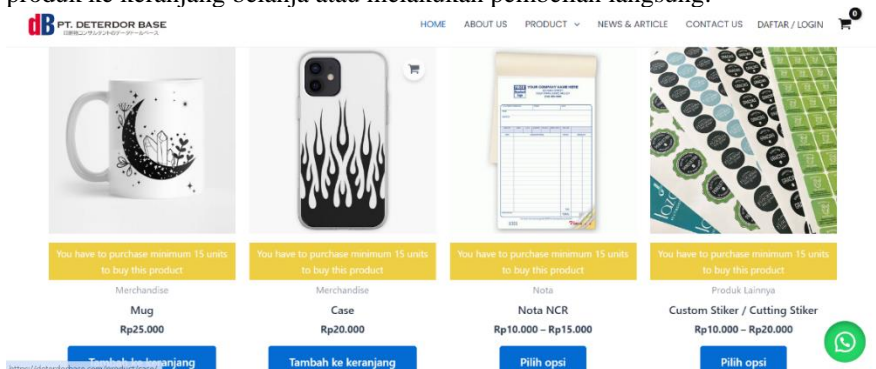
produk ke keranjang belanja atau melakukan pembelian langsung.

dB PT. DETERDOR BASE

HOME ABOUT US PRODUCT NEWS & ARTICLE CONTACT US DAFTAR / LOGIN 0

You have to purchase minimum 15 units to buy this product
Merchandise
Mug
Rp25.000
Tambah ke keranjang

You have to purchase minimum 15 units to buy this product
Merchandise
Case
Rp20.000
Tambah ke keranjang

You have to purchase minimum 15 units to buy this product
Nota
Nota NCR
Rp10.000 – Rp15.000
Pilih opsi

You have to purchase minimum 15 units to buy this product
Produk Lainnya
Custom Stiker / Cutting Stiker
Rp10.000 – Rp20.000
Pilih opsi

https://deterdorbase.com/product/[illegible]